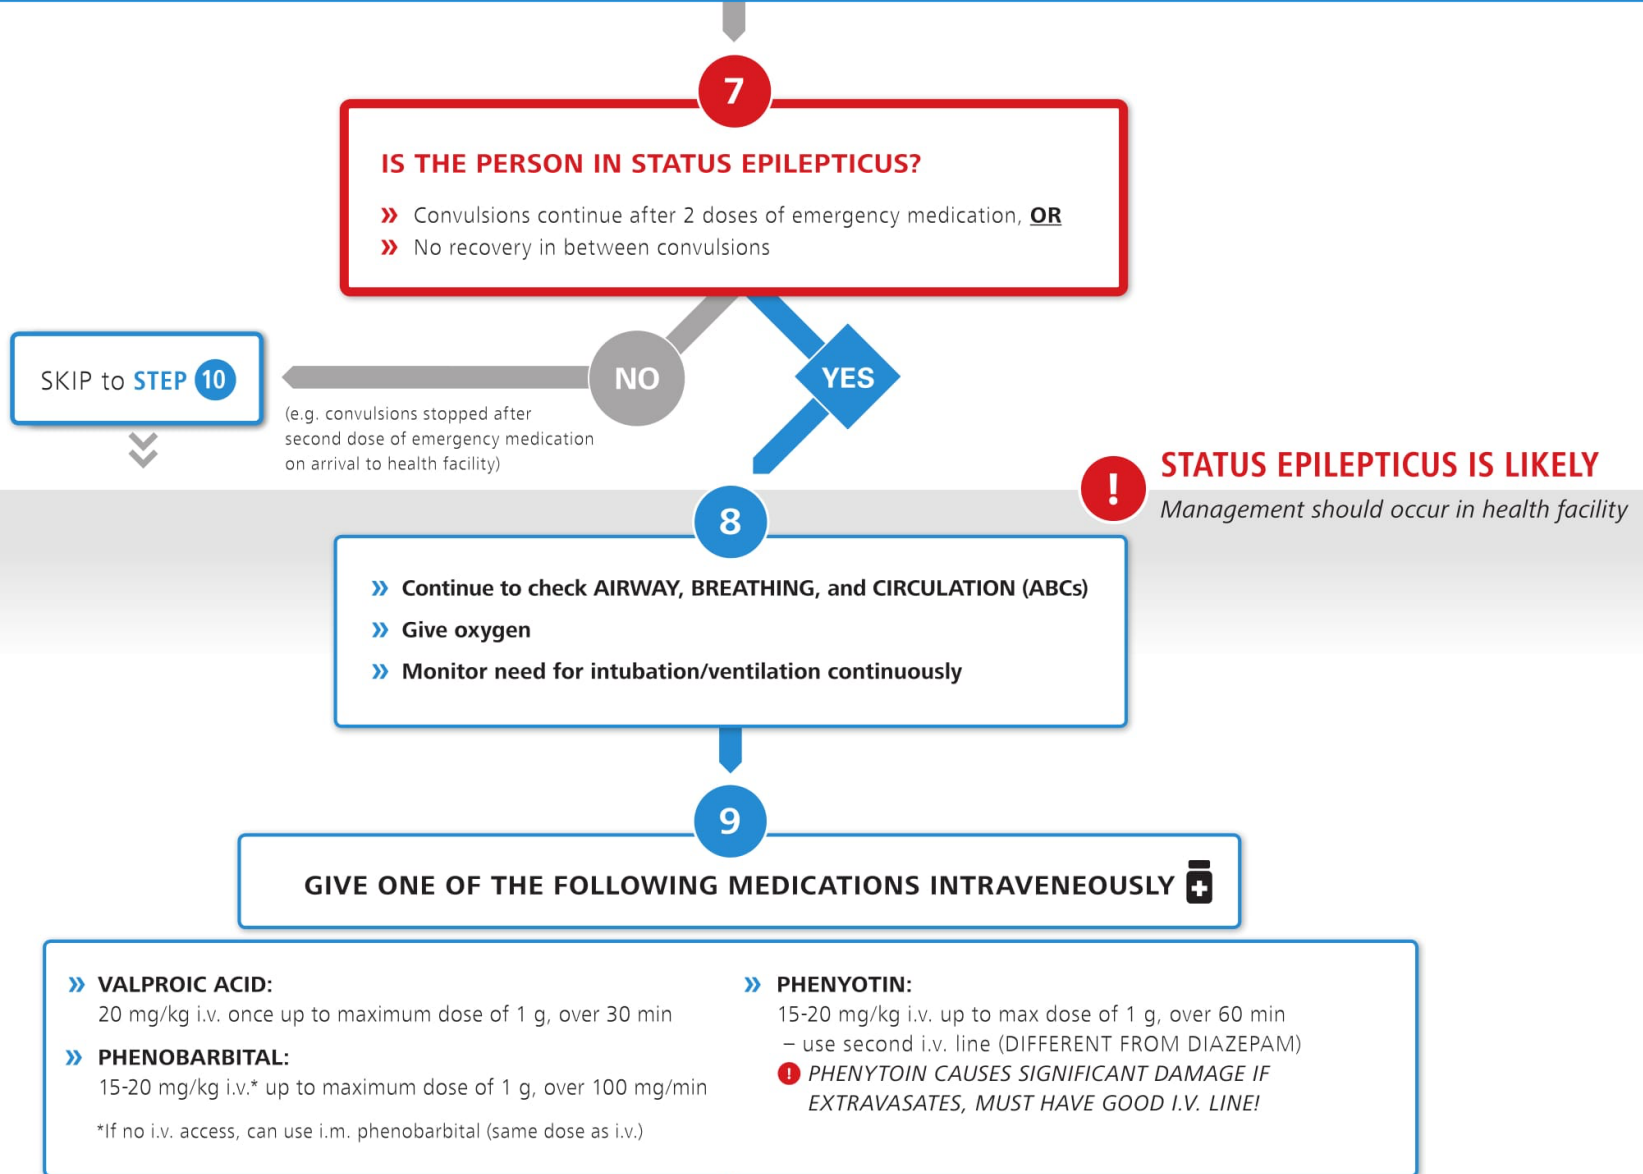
7

IS THE PERSON IN STATUS EPILEPTICUS?

» Convulsions continue after 2 doses of emergency medication, OR
» No recovery in between convulsions

SKIP to STEP 10

NO

(e.g. convulsions stopped after second dose of emergency medication on arrival to health facility)

YES

STATUS EPILEPTICUS IS LIKELY
Management should occur in health facility

8

» Continue to check AIRWAY, BREATHING, and CIRCULATION (ABCs)
» Give oxygen
» Monitor need for intubation/ventilation continuously

9

GIVE ONE OF THE FOLLOWING MEDICATIONS INTRAVENEOUSLY

» VALPROIC ACID:
20 mg/kg i.v. once up to maximum dose of 1 g, over 30 min

» PHENOBARBITAL:
15-20 mg/kg i.v.* up to maximum dose of 1 g, over 100 mg/min

*If no i.v. access, can use i.m. phenobarbital (same dose as i.v.)

» PHENYOTIN:
15-20 mg/kg i.v. up to max dose of 1 g, over 60 min
– use second i.v. line (DIFFERENT FROM DIAZEPAM)
PHENYTOIN CAUSES SIGNIFICANT DAMAGE IF EXTRAVASATES, MUST HAVE GOOD I.V. LINE!